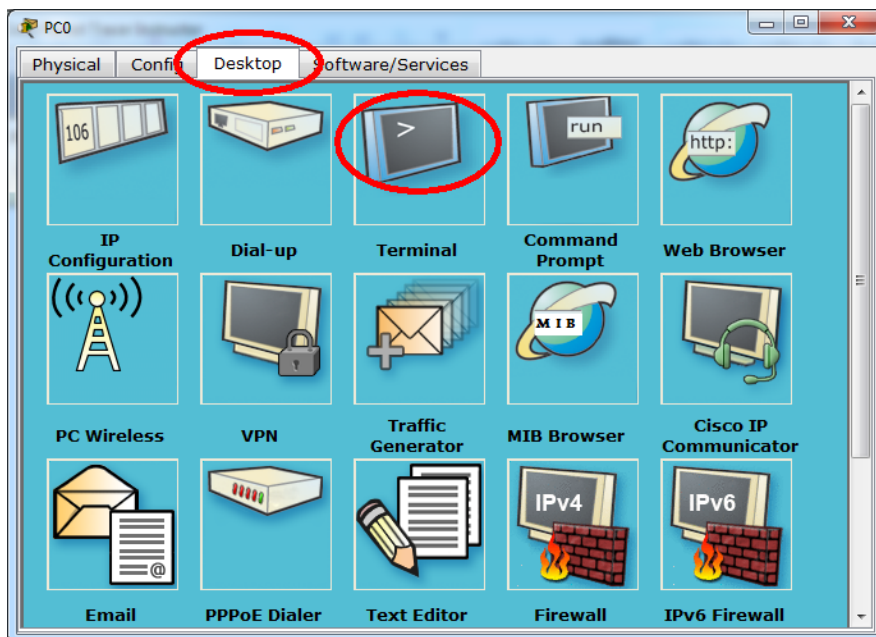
PC0

Physical | Config | Desktop | Software/Services

106

IP Configuration

Dial-up

>

Terminal

run

Command Prompt

http:

Web Browser

PC Wireless

VPN

Traffic Generator

MIB

MIB Browser

Cisco IP Communicator

@

Email

PPPoE Dialer

Text Editor

IPv4

Firewall

IPv6

IPv6 Firewall